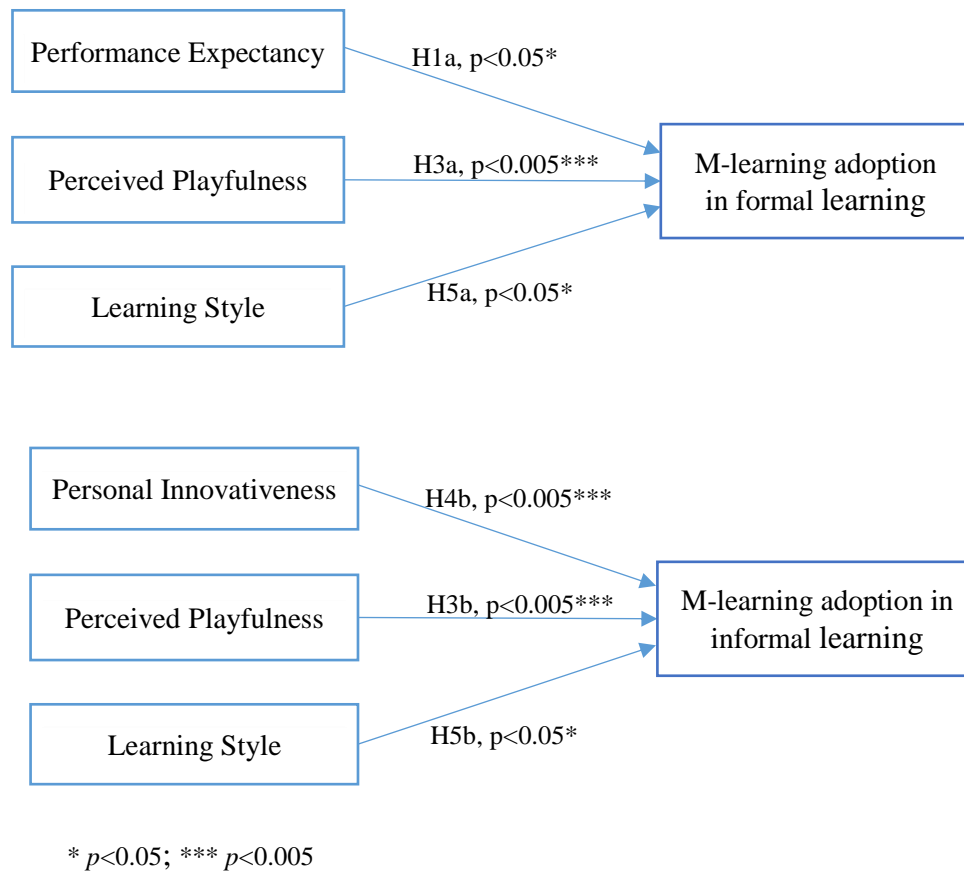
Performance Expectancy

H1a, p<0.05*

Perceived Playfulness

H3a, p<0.005***

M-learning adoption in formal learning

Learning Style

H5a, p<0.05*

Personal Innovativeness

H4b, p<0.005***

Perceived Playfulness

H3b, p<0.005***

M-learning adoption in informal learning

Learning Style

H5b, p<0.05*

* $p$<0.05; *** $p$<0.005